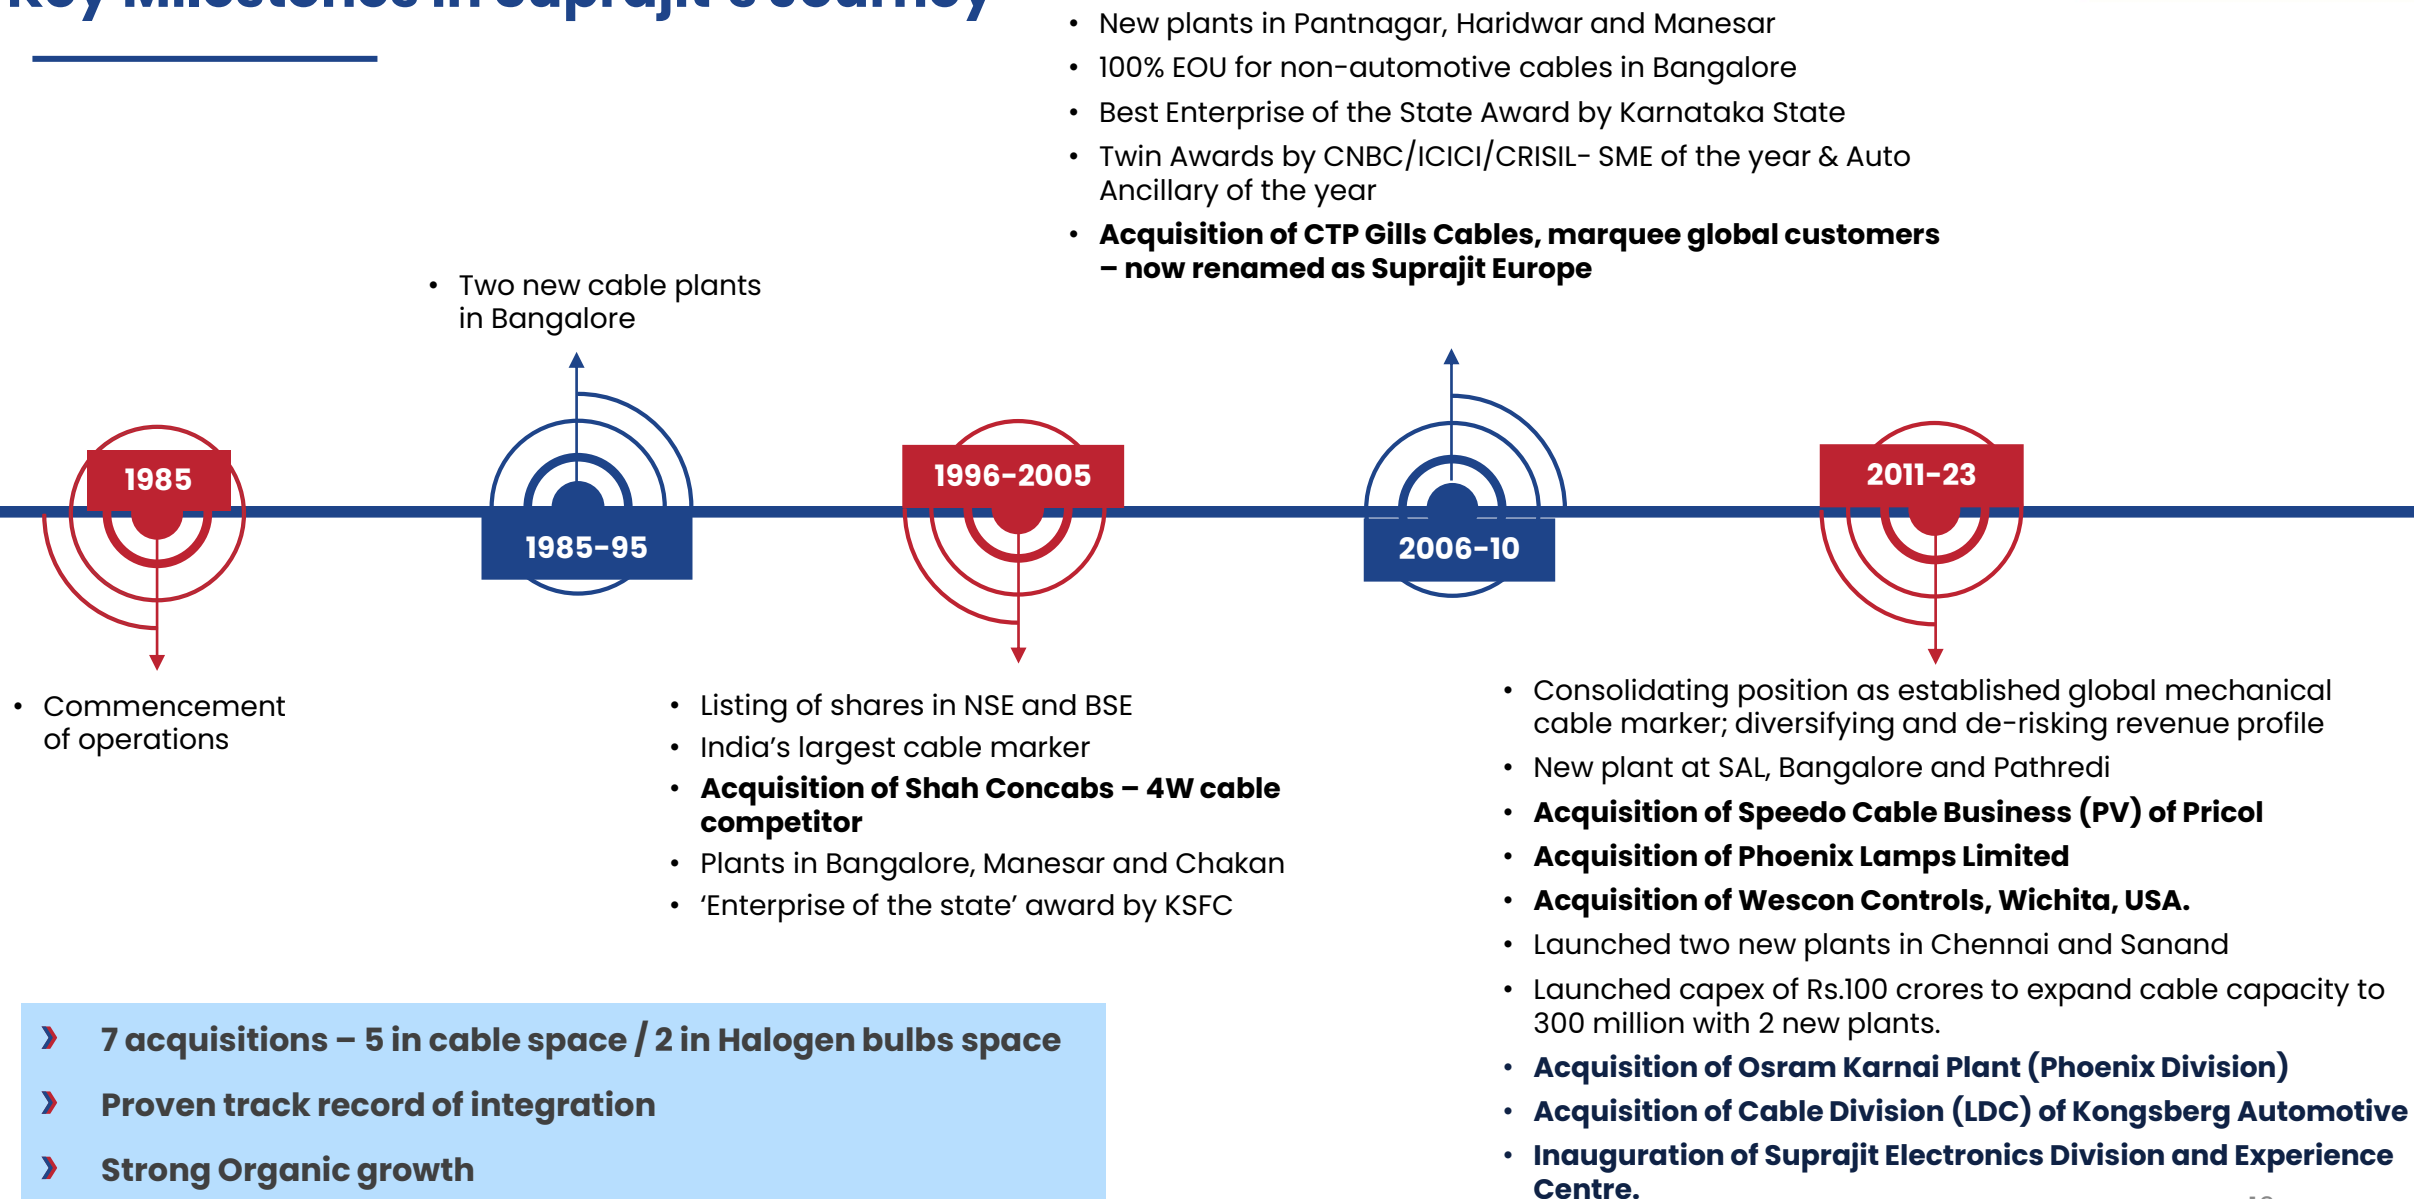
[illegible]

• New plants in Pantnagar, Haridwar and Manesar
• 100% EOU for non-automotive cables in Bangalore
• Best Enterprise of the State Award by Karnataka State
• Twin Awards by CNBC/ICICI/CRISIL- SME of the year & Auto Ancillary of the year
• Acquisition of CTP Gills Cables, marquee global customers – now renamed as Suprajit Europe

• Two new cable plants in Bangalore

1985

1985-95

1996-2005

2006-10

2011-23

• Commencement of operations

• Listing of shares in NSE and BSE
• India's largest cable marker
• Acquisition of Shah Concabs – 4W cable competitor
• Plants in Bangalore, Manesar and Chakan
• 'Enterprise of the state' award by KSFC

• Consolidating position as established global mechanical cable marker; diversifying and de-risking revenue profile
• New plant at SAL, Bangalore and Pathredi
• Acquisition of Speedo Cable Business (PV) of Pricol
• Acquisition of Phoenix Lamps Limited
• Acquisition of Wescon Controls, Wichita, USA.
• Launched two new plants in Chennai and Sanand
• Launched capex of Rs.100 crores to expand cable capacity to 300 million with 2 new plants.
• Acquisition of Osram Karnai Plant (Phoenix Division)
• Acquisition of Cable Division (LDC) of Kongsberg Automotive
• Inauguration of Suprajit Electronics Division and Experience Centre.

› 7 acquisitions – 5 in cable space / 2 in Halogen bulbs space
› Proven track record of integration
› Strong Organic growth